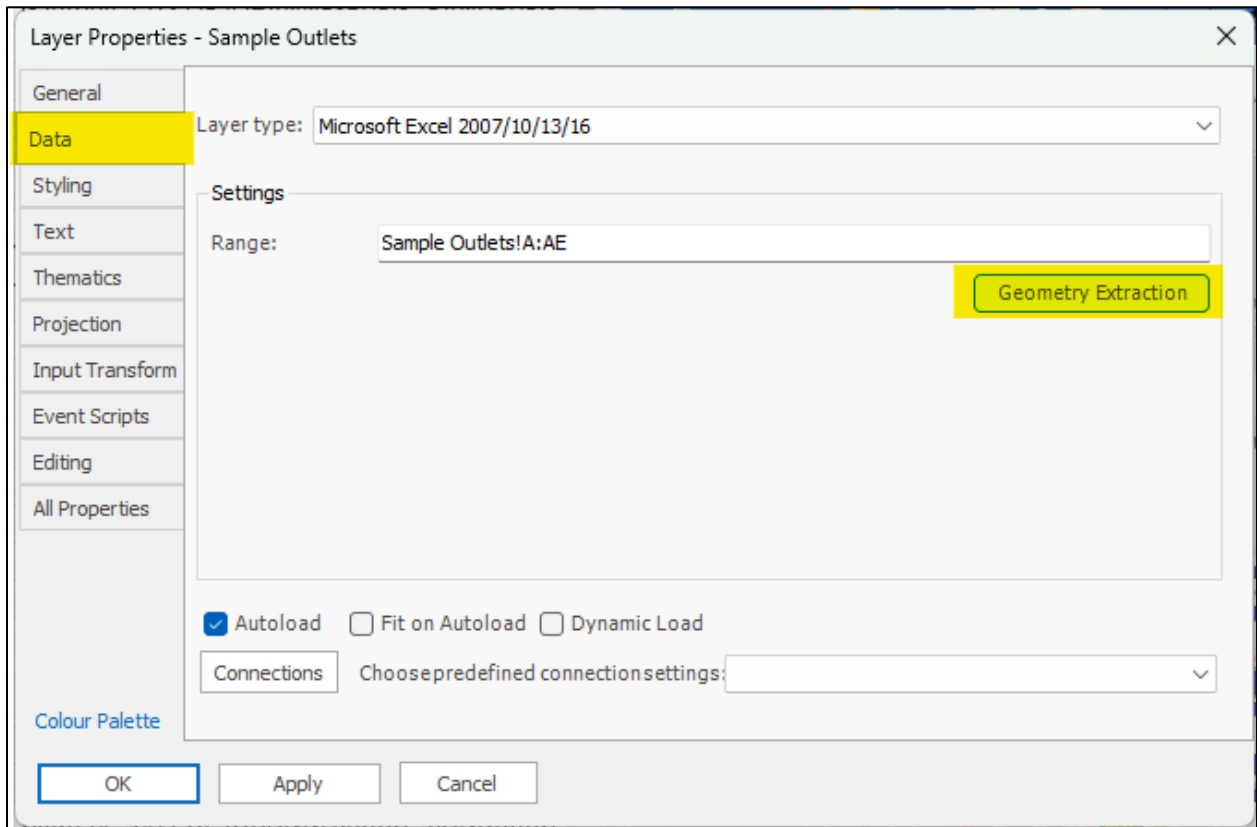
Layer Properties - Sample Outlets

×

General
Data
Styling
Text
Thematics
Projection
Input Transform
Event Scripts
Editing
All Properties

Colour Palette

Layer type: Microsoft Excel 2007/10/13/16

Settings

Range: Sample Outlets!A:AE

Geometry Extraction

Autoload
Fit on Autoload
Dynamic Load

Connections
Choosepredefined connectionsettings:

OK
Apply
Cancel